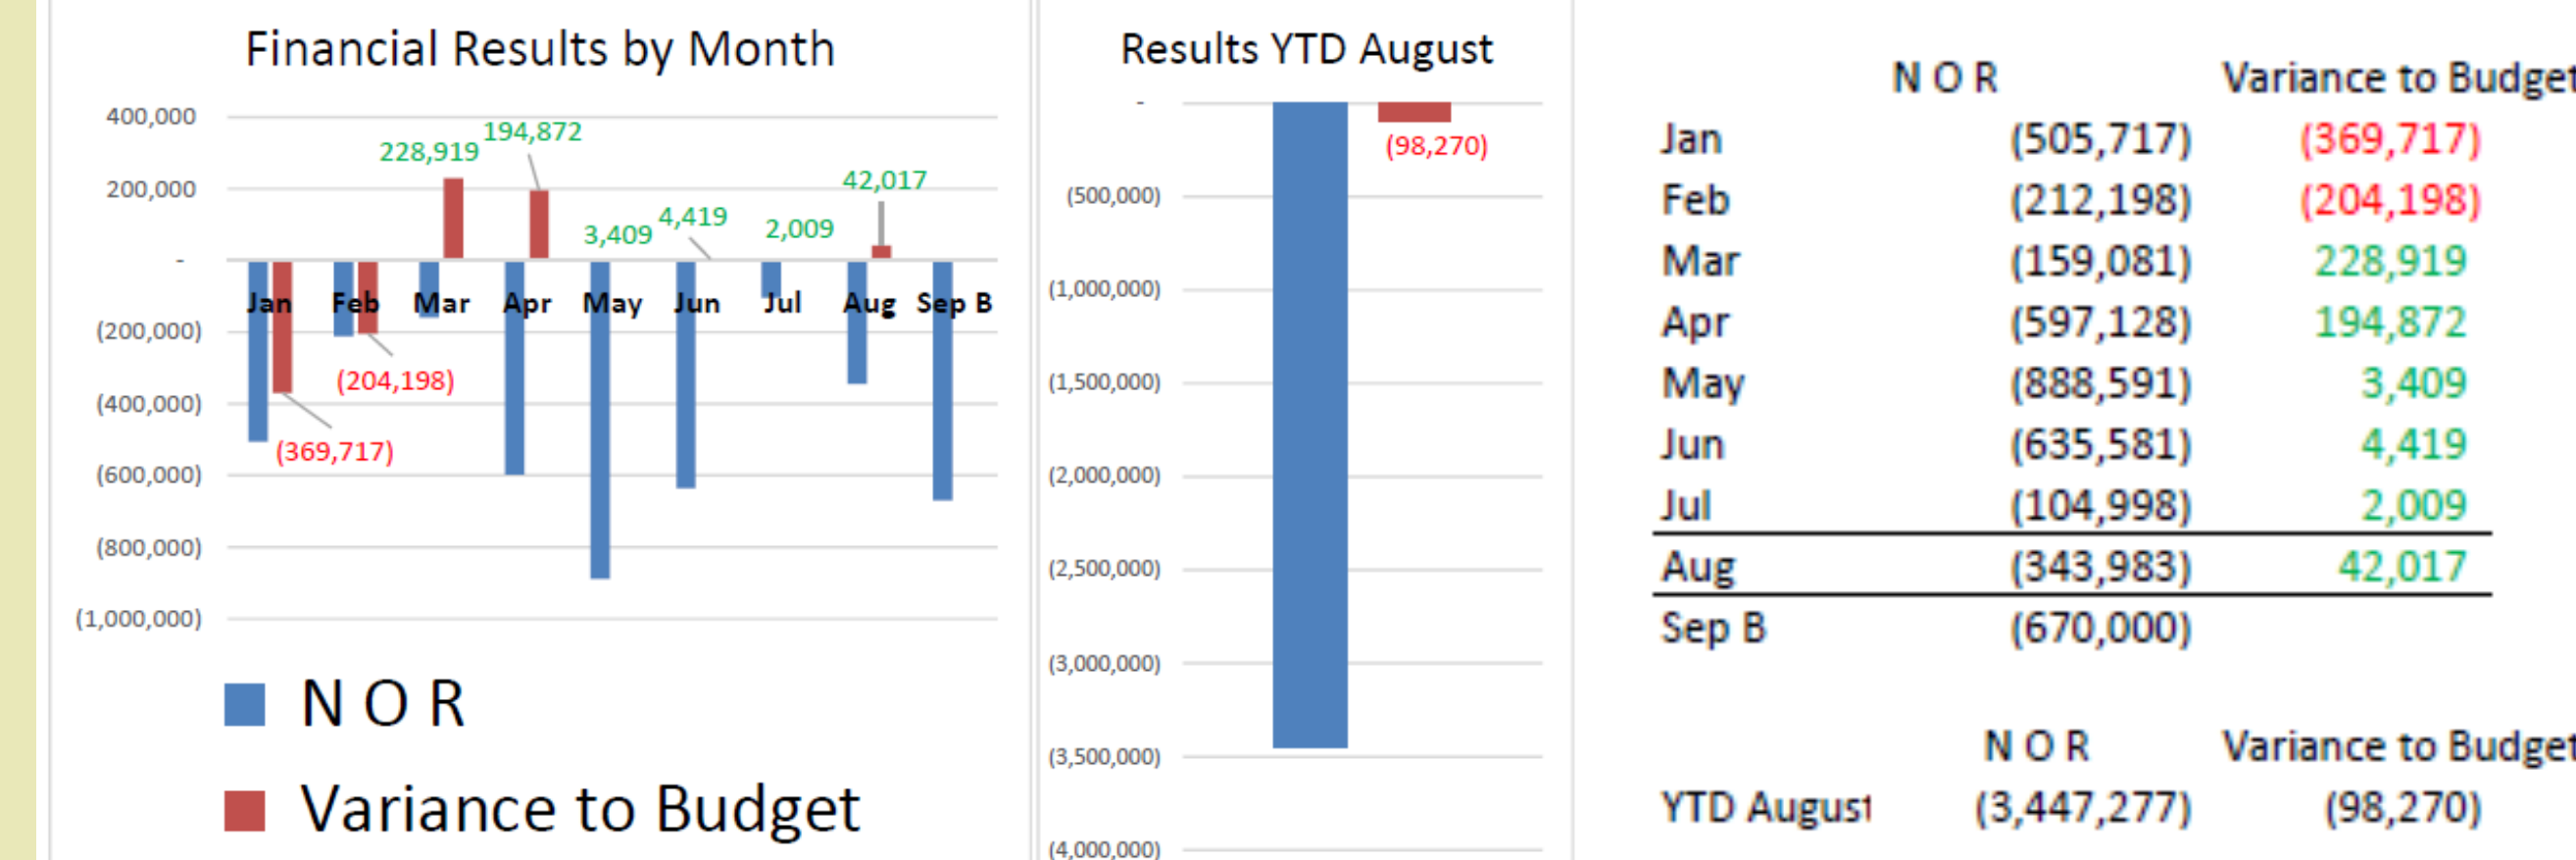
Financial Results by Month

400,000
200,000
-
(200,000)
(400,000)
(600,000)
(800,000)
(1,000,000)

228,919
194,872
42,017
3,409
4,419
2,009
(204,198)
(369,717)

Jan Feb Mar Apr May Jun Jul Aug Sep B

■ N O R
■ Variance to Budget

Results YTD August

-
(500,000)
(1,000,000)
(1,500,000)
(2,000,000)
(2,500,000)
(3,000,000)
(3,500,000)
(4,000,000)

(98,270)

| | N O R | Variance to Budget |
|---|---|---|
| Jan | (505,717) | (369,717) |
| Feb | (212,198) | (204,198) |
| Mar | (159,081) | 228,919 |
| Apr | (597,128) | 194,872 |
| May | (888,591) | 3,409 |
| Jun | (635,581) | 4,419 |
| Jul | (104,998) | 2,009 |
| Aug | (343,983) | 42,017 |
| Sep B | (670,000) | |

| | N O R | Variance to Budget |
|---|---|---|
| YTD August | (3,447,277) | (98,270) |